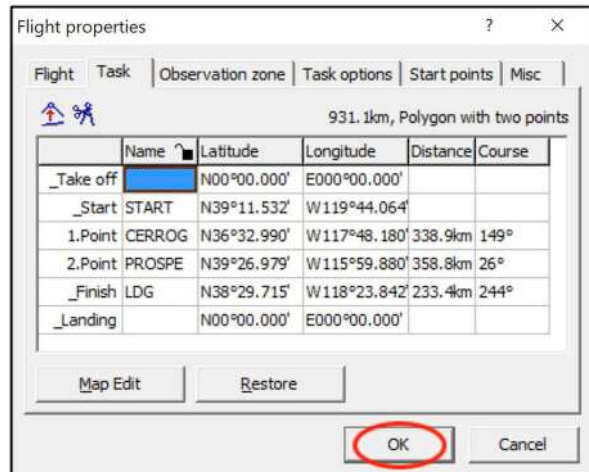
Flight properties ? ×

Flight | Task | Observation zone | Task options | Start points | Misc

931.1km, Polygon with two points

|  | Name | Latitude | Longitude | Distance | Course |
|---|---|---|---|---|---|
| _Take off |  | N00°00.000' | E000°00.000' |  |  |
| _Start | START | N39°11.532' | W119°44.064' |  |  |
| 1.Point | CERROG | N36°32.990' | W117°48.180' | 338.9km | 149° |
| 2.Point | PROSPE | N39°26.979' | W115°59.880' | 358.8km | 26° |
| _Finish | LDG | N38°29.715' | W118°23.842' | 233.4km | 244° |
| _Landing |  | N00°00.000' | E000°00.000' |  |  |

Map Edit Restore

OK Cancel